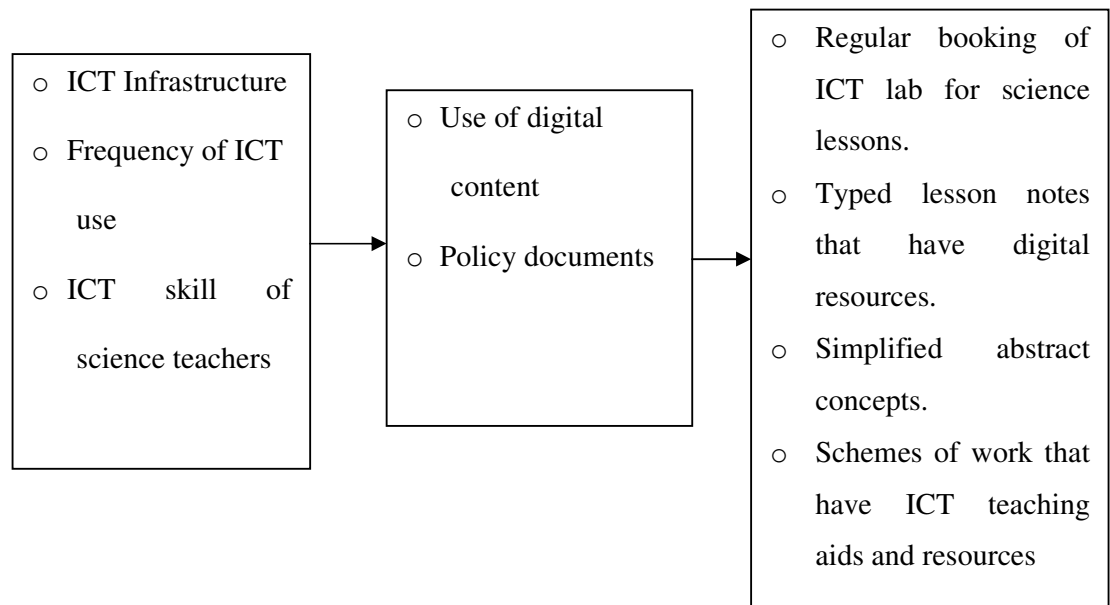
o ICT Infrastructure
o Frequency of ICT use
o ICT skill of science teachers

o Use of digital content
o Policy documents

o Regular booking of ICT lab for science lessons.
o Typed lesson notes that have digital resources.
o Simplified abstract concepts.
o Schemes of work that have ICT teaching aids and resources